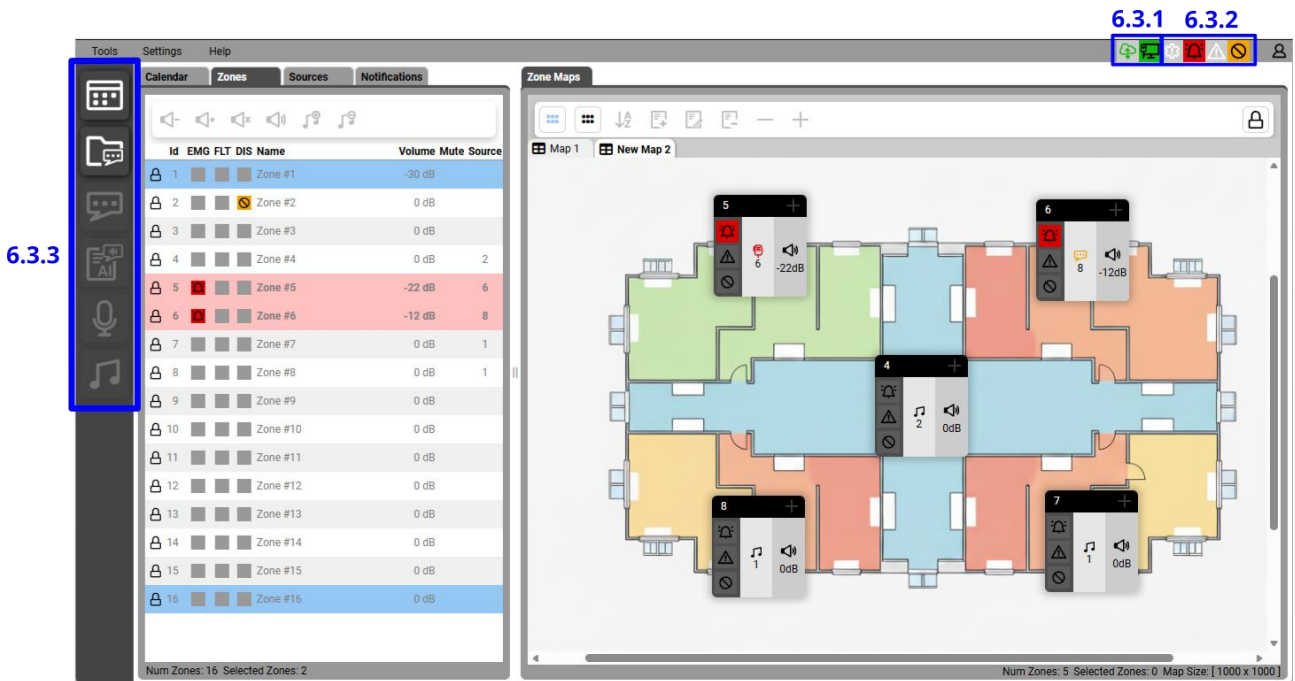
6.3.1 6.3.2

Tools Settings Help

6.3.3

Calendar Zones Sources Notifications

| Id | EMG | FLT | DIS | Name | Volume | Mute | Source |
|---|---|---|---|---|---|---|---|
| 1 | | | | Zone #1 | -30 dB | | |
| 2 | | | | Zone #2 | 0 dB | | |
| 3 | | | | Zone #3 | 0 dB | | |
| 4 | | | | Zone #4 | 0 dB | | 2 |
| 5 | | | | Zone #5 | -22 dB | | 6 |
| 6 | | | | Zone #6 | -12 dB | | 8 |
| 7 | | | | Zone #7 | 0 dB | | 1 |
| 8 | | | | Zone #8 | 0 dB | | 1 |
| 9 | | | | Zone #9 | 0 dB | | |
| 10 | | | | Zone #10 | 0 dB | | |
| 11 | | | | Zone #11 | 0 dB | | |
| 12 | | | | Zone #12 | 0 dB | | |
| 13 | | | | Zone #13 | 0 dB | | |
| 14 | | | | Zone #14 | 0 dB | | |
| 15 | | | | Zone #15 | 0 dB | | |
| 16 | | | | Zone #16 | 0 dB | | |

Num Zones: 16 Selected Zones: 2

Zone Maps

Map 1 New Map 2

5
6 -22dB

6
8 -12dB

4
2 0dB

8
1 0dB

7
1 0dB

Num Zones: 5 Selected Zones: 0 Map Size: [ 1000 x 1000 ]